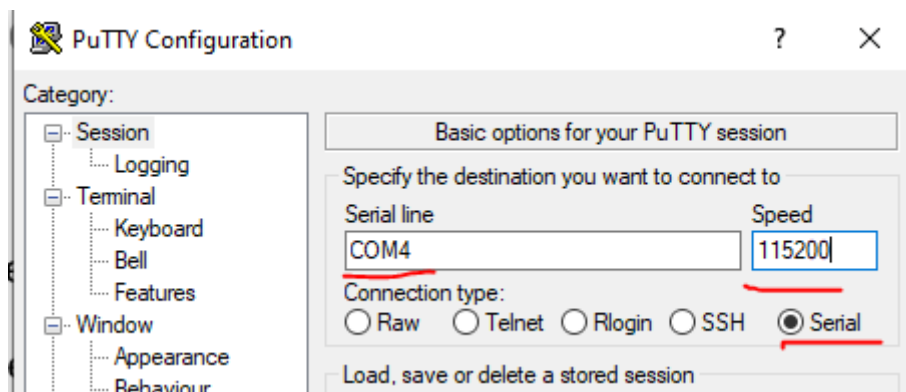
PuTTY Configuration
?
×
Category:
Session
Logging
Terminal
Keyboard
Bell
Features
Window
Appearance
Behaviour
Basic options for your PuTTY session
Specify the destination you want to connect to
Serial line
Speed
COM4
115200
Connection type:
Raw
Telnet
Rlogin
SSH
Serial
Load, save or delete a stored session